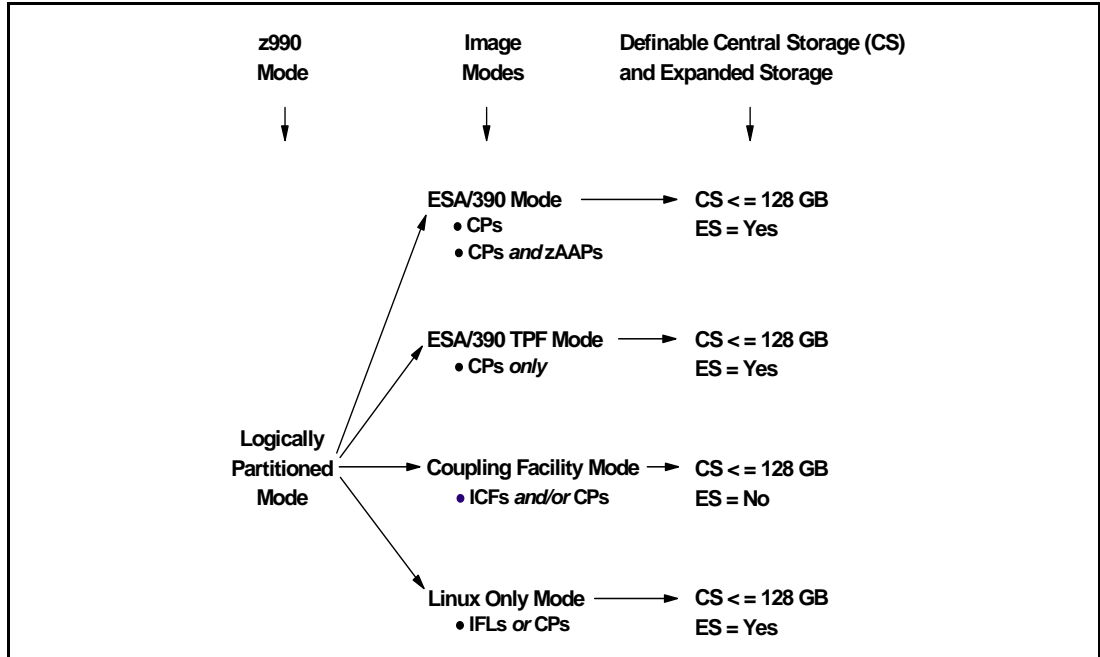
z990 Mode

Image Modes

Definable Central Storage (CS) and Expanded Storage

ESA/390 Mode
• CPs
• CPs *and* zAAPs

CS < = 128 GB
ES = Yes

ESA/390 TPF Mode
• CPs *only*

CS < = 128 GB
ES = Yes

Logically Partitioned Mode

Coupling Facility Mode
• ICFs *and/or* CPs

CS < = 128 GB
ES = No

Linux Only Mode
• IFLs *or* CPs

CS < = 128 GB
ES = Yes